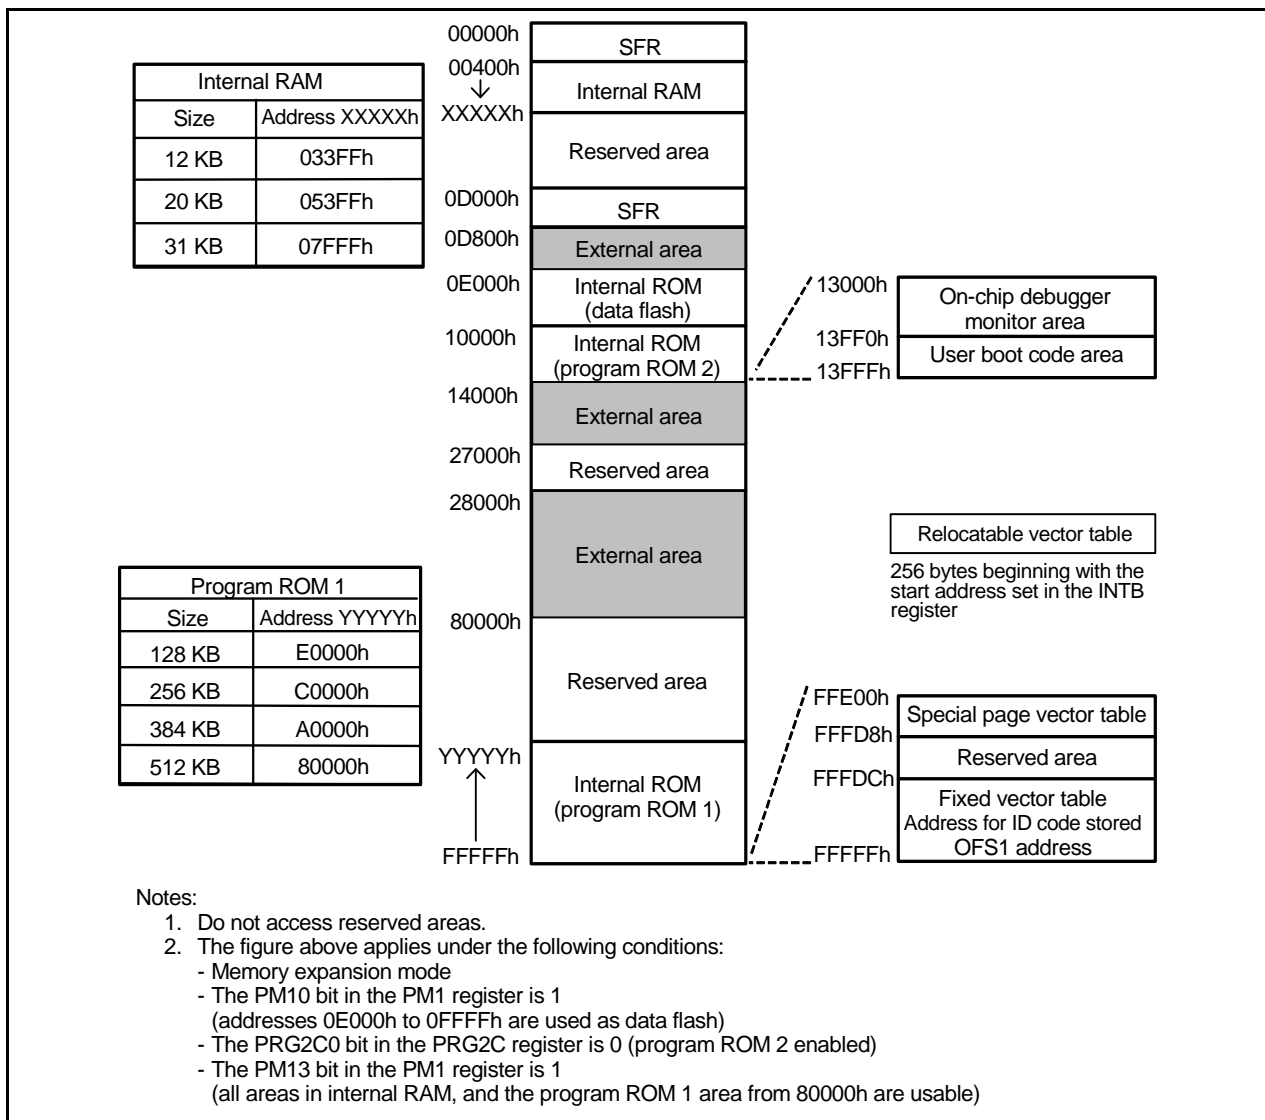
| Internal RAM | |
|---|---|
| Size | Address XXXXXh |
| 12 KB | 033FFh |
| 20 KB | 053FFh |
| 31 KB | 07FFFh |

00000h
SFR
00400h
Internal RAM
XXXXXh
Reserved area
0D000h
SFR
0D800h
External area
0E000h
Internal ROM (data flash)
10000h
Internal ROM (program ROM 2)
14000h
External area
27000h
Reserved area
28000h
External area
80000h
Reserved area
YYYYYh
Internal ROM (program ROM 1)
FFFFFh

13000h
On-chip debugger monitor area
13FF0h
User boot code area
13FFFh

Relocatable vector table

256 bytes beginning with the start address set in the INTB register

| Program ROM 1 | |
|---|---|
| Size | Address YYYYYh |
| 128 KB | E0000h |
| 256 KB | C0000h |
| 384 KB | A0000h |
| 512 KB | 80000h |

FFE00h
Special page vector table
FFFD8h
Reserved area
FFFDCh
Fixed vector table
Address for ID code stored
OFS1 address
FFFFFh

Notes:
1. Do not access reserved areas.
2. The figure above applies under the following conditions:
- Memory expansion mode
- The PM10 bit in the PM1 register is 1
(addresses 0E000h to 0FFFFh are used as data flash)
- The PRG2C0 bit in the PRG2C register is 0 (program ROM 2 enabled)
- The PM13 bit in the PM1 register is 1
(all areas in internal RAM, and the program ROM 1 area from 80000h are usable)